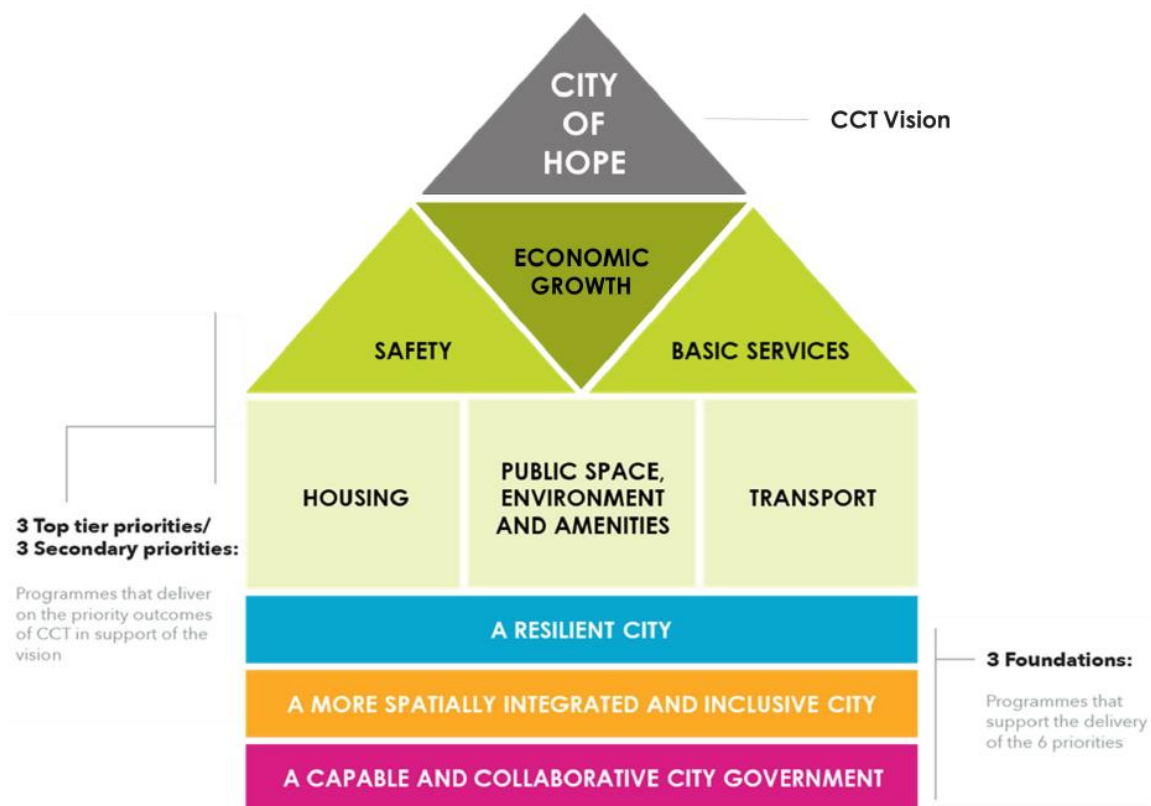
CITY OF HOPE

CCT Vision

ECONOMIC GROWTH

SAFETY

BASIC SERVICES

HOUSING

PUBLIC SPACE, ENVIRONMENT AND AMENITIES

TRANSPORT

3 Top tier priorities/
3 Secondary priorities:

Programmes that deliver on the priority outcomes of CCT in support of the vision

A RESILIENT CITY

A MORE SPATIALLY INTEGRATED AND INCLUSIVE CITY

A CAPABLE AND COLLABORATIVE CITY GOVERNMENT

3 Foundations:

Programmes that support the delivery of the 6 priorities